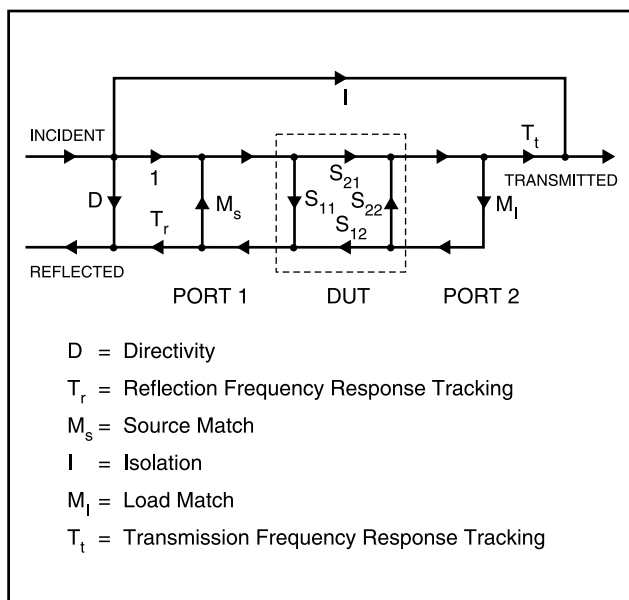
I

INCIDENT

$T_t$

1

$S_{21}$

TRANSMITTED

D

$M_s$

$S_{11}$

$S_{22}$

$M_l$

$T_r$

$S_{12}$

REFLECTED

PORT 1

DUT

PORT 2

D = Directivity

$T_r$ = Reflection Frequency Response Tracking

$M_s$ = Source Match

I = Isolation

$M_l$ = Load Match

$T_t$ = Transmission Frequency Response Tracking